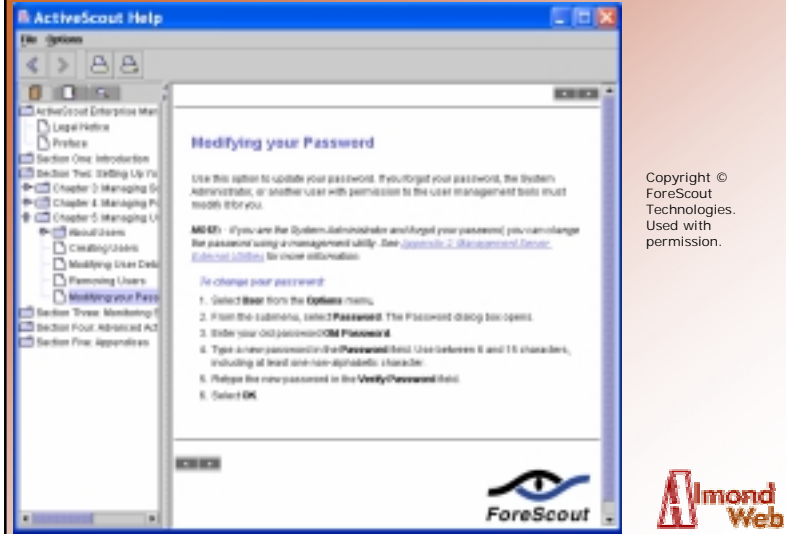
ActiveScout Help

File Options

ActiveScout Enterprise Man
Legal Notice
Preface
Section One: Introduction
Section Two: Setting Up Yo
Chapter 3: Managing Se
Chapter 4: Managing Po
Chapter 5: Managing U
About Users
Creating Users
Modifying User Deta
Removing Users
Modifying your Pass
Section Three: Monitoring S
Section Four: Advanced Act
Section Five: Appendixes

Modifying your Password

Use this option to update your password. If you forgot your password, the System Administrator, or another user with permission to the user management tools must modify it for you.

NOTE: If you are the System Administrator and forgot your password, you can change the password using a management utility. See Appendix 2: Management Server External Utilities for more information.

To change your password:

1. Select User from the Options menu.
2. From the submenu, select Password. The Password dialog box opens.
3. Enter your old password Old Password.
4. Type a new password in the Password field. Use between 6 and 15 characters, including at least one non-alphabetic character.
5. Retype the new password in the Verify Password field.
6. Select OK.

ForeScout

Copyright © ForeScout Technologies. Used with permission.

Almond Web